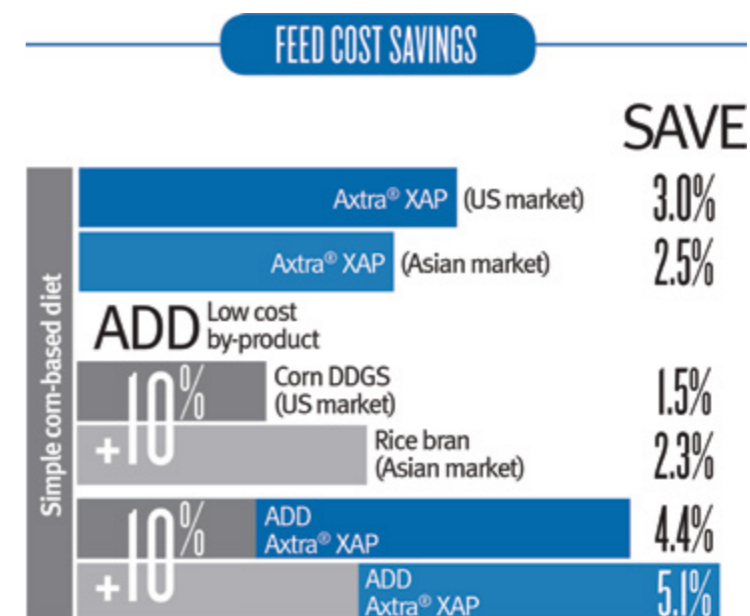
FEED COST SAVINGS

SAVE

Simple corn-based diet

Axtra® XAP (US market) 3.0%

Axtra® XAP (Asian market) 2.5%

ADD Low cost by-product

10% Corn DDGS (US market) 1.5%

+10 Rice bran (Asian market) 2.3%

10% ADD Axtra® XAP 4.4%

+10 ADD Axtra® XAP 5.1%